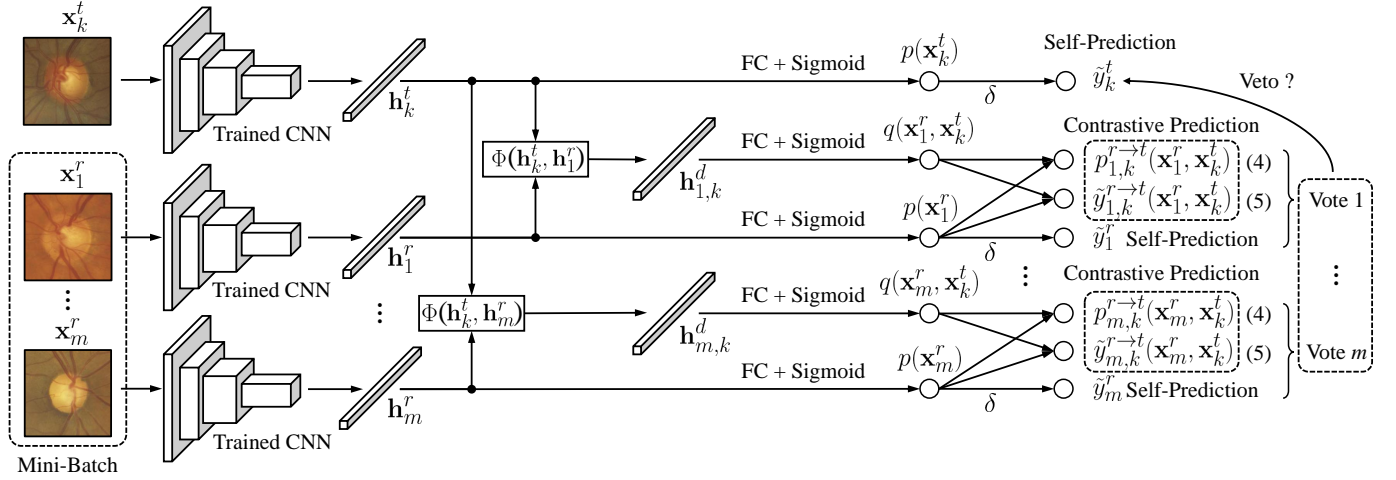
$\mathbf{x}_k^t$

Trained CNN

$\mathbf{h}_k^t$

FC + Sigmoid

$p(\mathbf{x}_k^t)$

$\delta$

Self-Prediction

$\tilde{y}_k^t$

Veto ?

$\Phi(\mathbf{h}_k^t, \mathbf{h}_1^r)$

$\mathbf{h}_{1,k}^d$

FC + Sigmoid

$q(\mathbf{x}_1^r, \mathbf{x}_k^t)$

Contrastive Prediction

$p_{1,k}^{r \to t}(\mathbf{x}_1^r, \mathbf{x}_k^t)$ (4)

$\tilde{y}_{1,k}^{r \to t}(\mathbf{x}_1^r, \mathbf{x}_k^t)$ (5)

Vote 1

$\mathbf{x}_1^r$

FC + Sigmoid

$p(\mathbf{x}_1^r)$

$\mathbf{h}_1^r$

$\delta$

$\tilde{y}_1^r$ Self-Prediction

Trained CNN

⋮

$\mathbf{x}_m^r$

⋮

$\Phi(\mathbf{h}_k^t, \mathbf{h}_m^r)$

$\mathbf{h}_{m,k}^d$

FC + Sigmoid

$q(\mathbf{x}_m^r, \mathbf{x}_k^t)$

⋮

Contrastive Prediction

⋮

$p_{m,k}^{r \to t}(\mathbf{x}_m^r, \mathbf{x}_k^t)$ (4)

$\tilde{y}_{m,k}^{r \to t}(\mathbf{x}_m^r, \mathbf{x}_k^t)$ (5)

Vote $m$

FC + Sigmoid

$p(\mathbf{x}_m^r)$

$\mathbf{h}_m^r$

$\delta$

$\tilde{y}_m^r$ Self-Prediction

Trained CNN

Mini-Batch